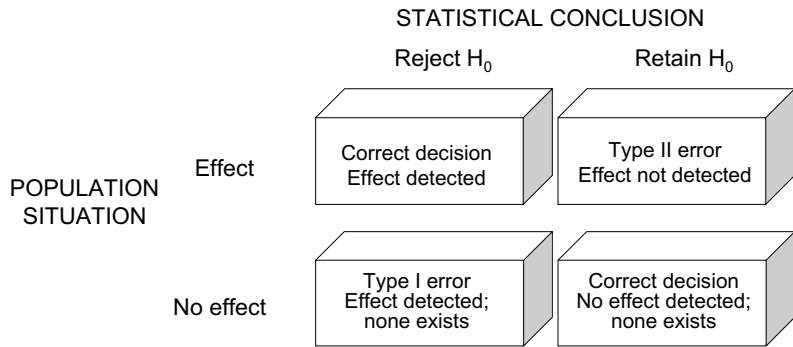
STATISTICAL CONCLUSION

| | | Reject $H_0$ | Retain $H_0$ |
|---|---|---|---|
| POPULATION SITUATION | Effect | Correct decision Effect detected | Type II error Effect not detected |
| | No effect | Type I error Effect detected; none exists | Correct decision No effect detected; none exists |